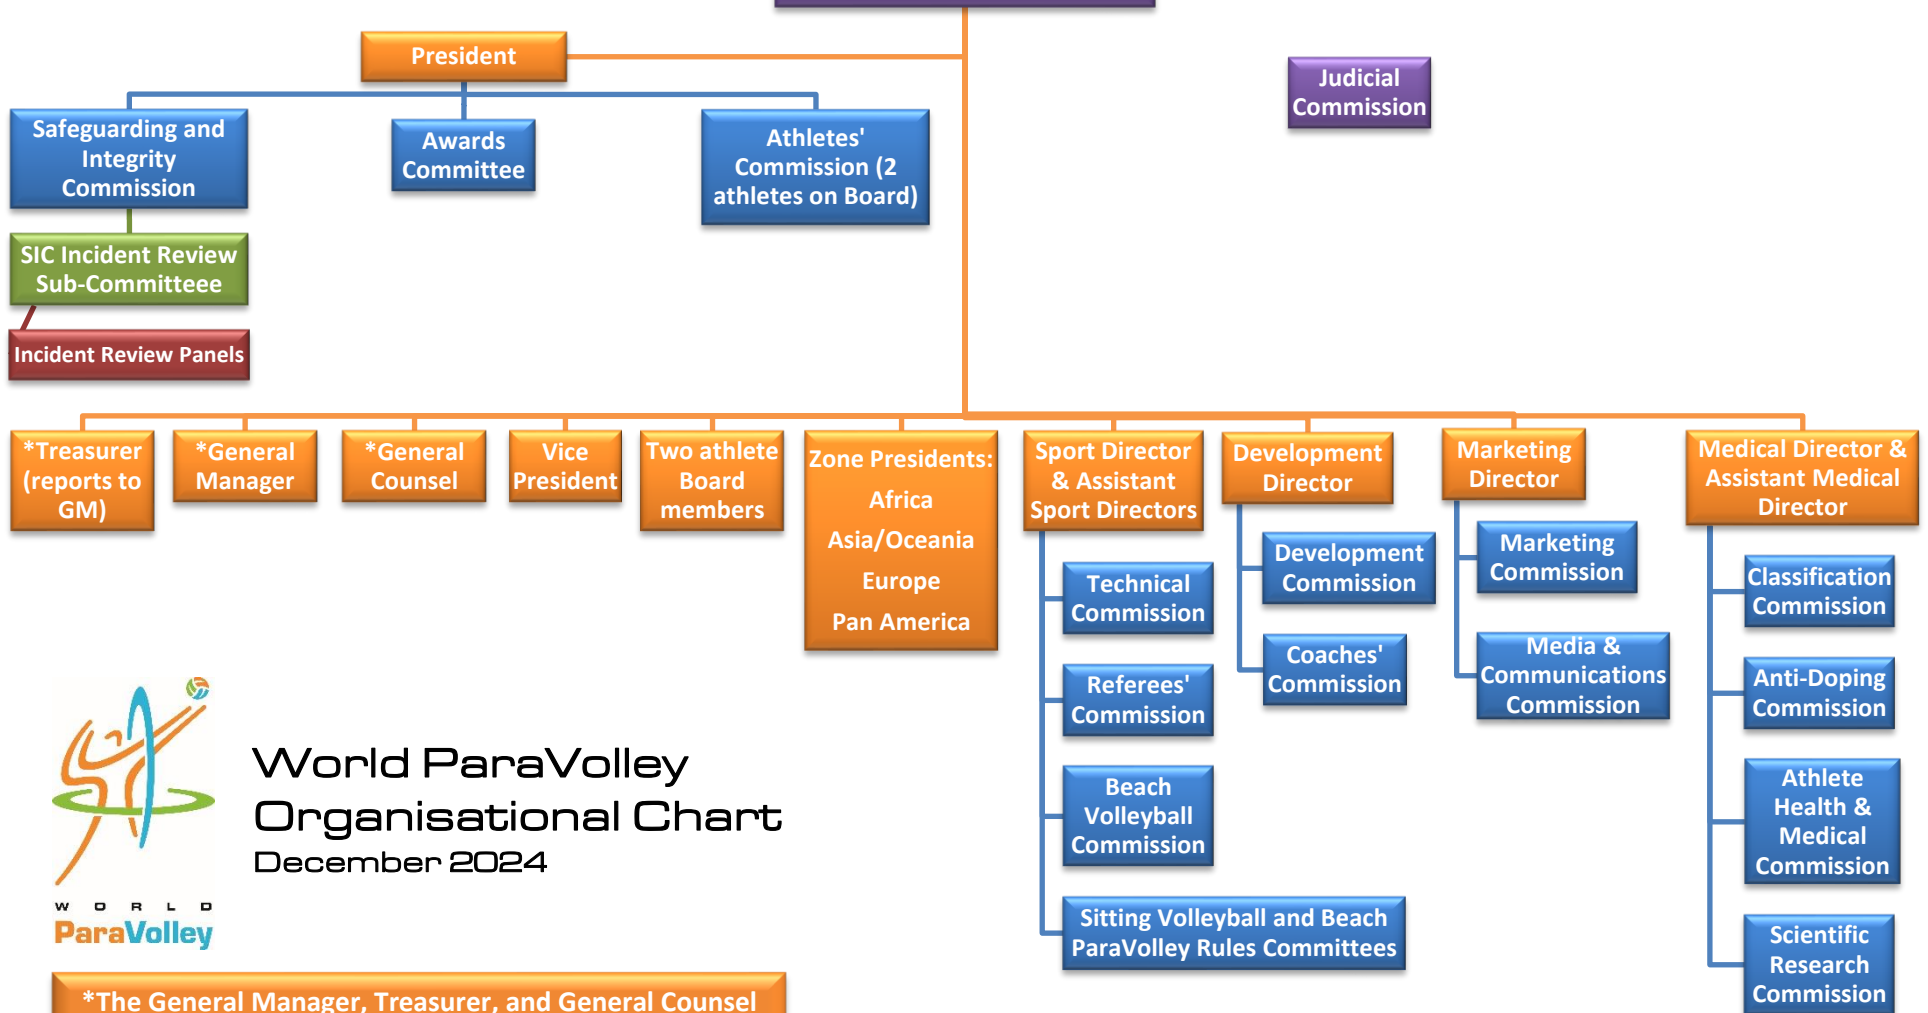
President

Judicial Commission

Safeguarding and Integrity Commission

Awards Committee

Athletes' Commission (2 athletes on Board)

SIC Incident Review Sub-Committeee

Incident Review Panels

*Treasurer (reports to GM)

*General Manager

*General Counsel

Vice President

Two athlete Board members

Zone Presidents:
Africa
Asia/Oceania
Europe
Pan America

Sport Director & Assistant Sport Directors

Technical Commission

Referees' Commission

Beach Volleyball Commission

Sitting Volleyball and Beach ParaVolley Rules Committees

Development Director

Development Commission

Coaches' Commission

Marketing Director

Marketing Commission

Media & Communications Commission

Medical Director & Assistant Medical Director

Classification Commission

Anti-Doping Commission

Athlete Health & Medical Commission

Scientific Research Commission

WORLD ParaVolley

World ParaVolley Organisational Chart
December 2024

*The General Manager, Treasurer, and General Counsel